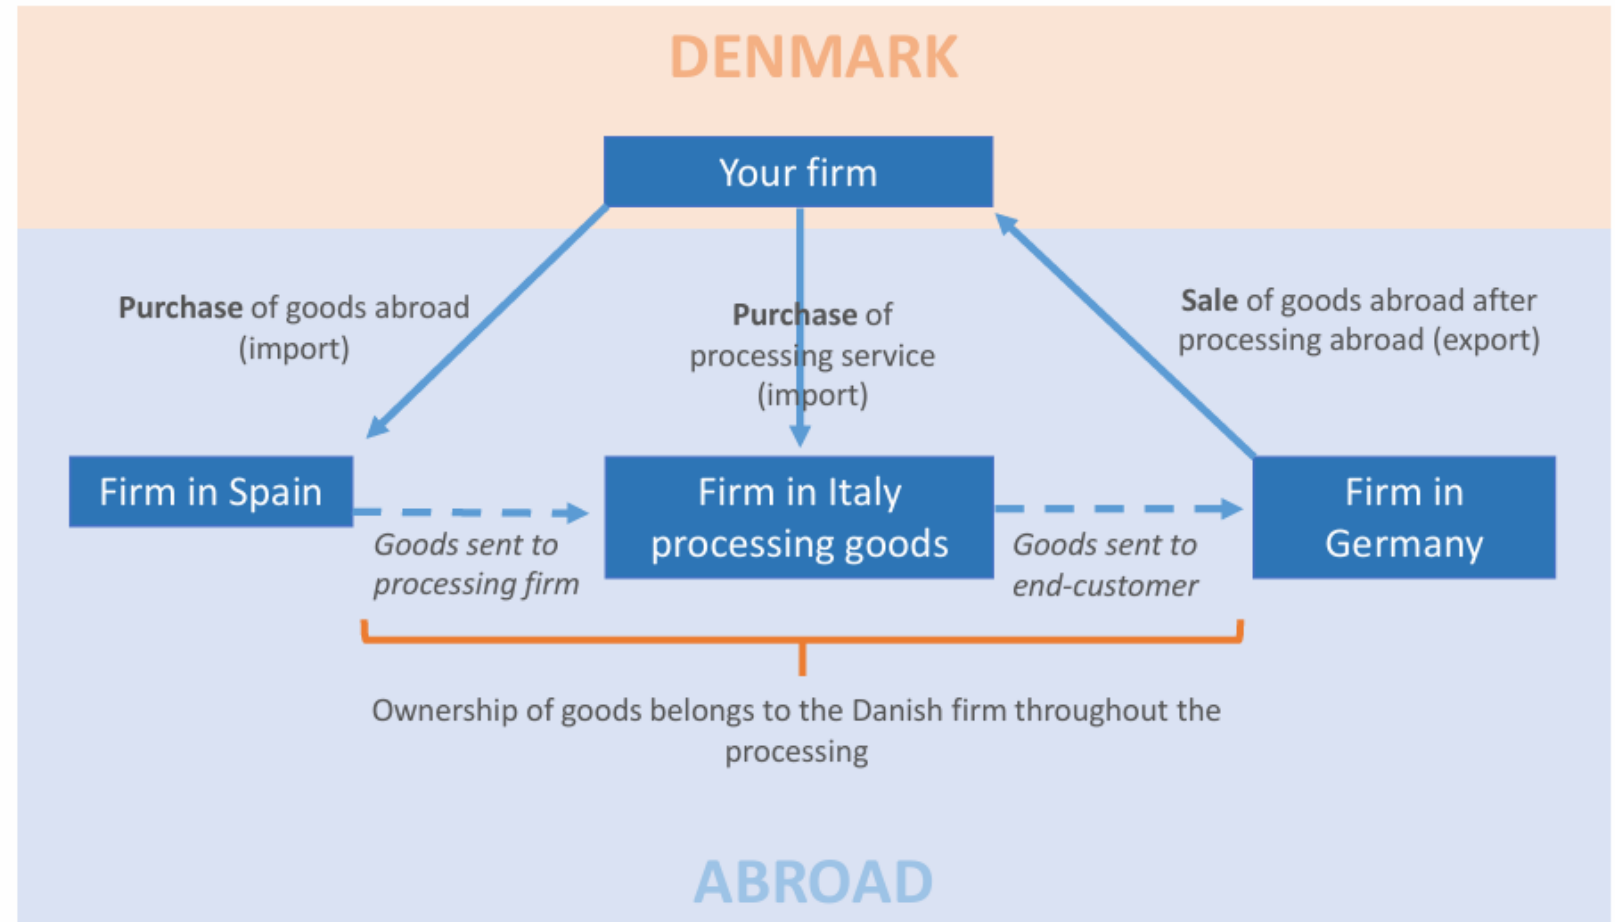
DENMARK

Your firm

Purchase of goods abroad (import)

Purchase of processing service (import)

Sale of goods abroad after processing abroad (export)

Firm in Spain

Firm in Italy processing goods

Firm in Germany

Goods sent to processing firm

Goods sent to end-customer

Ownership of goods belongs to the Danish firm throughout the processing

ABROAD